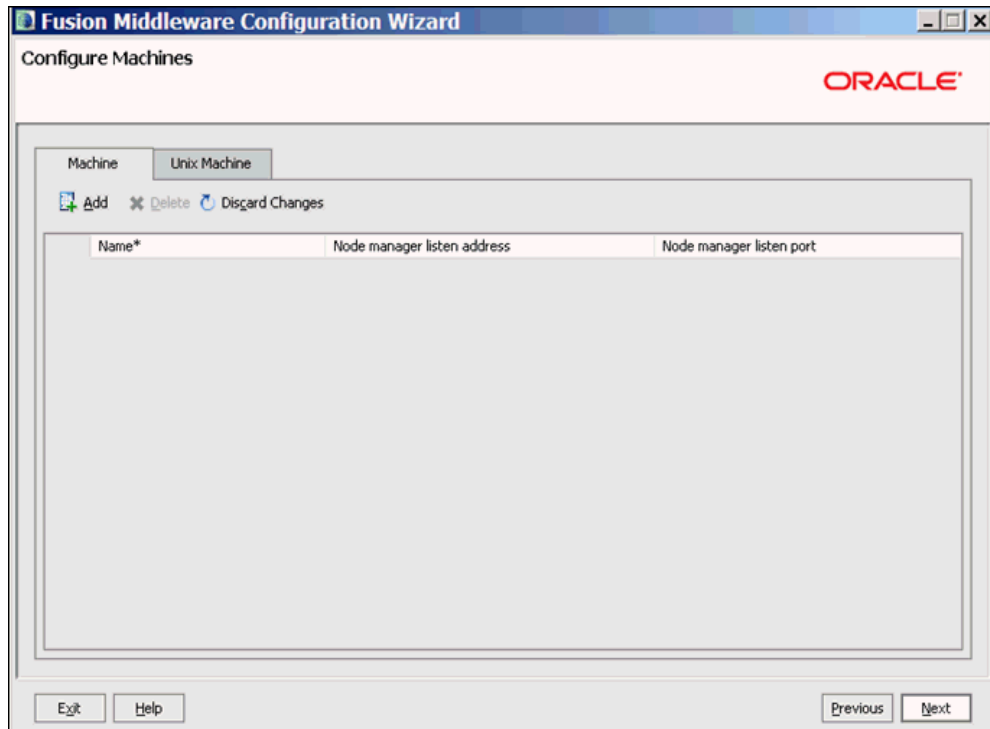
Fusion Middleware Configuration Wizard

Configure Machines

ORACLE

Machine | Unix Machine

Add  Delete  Discard Changes

| Name* | Node manager listen address | Node manager listen port |
|---|---|---|

Exit  Help  Previous  Next